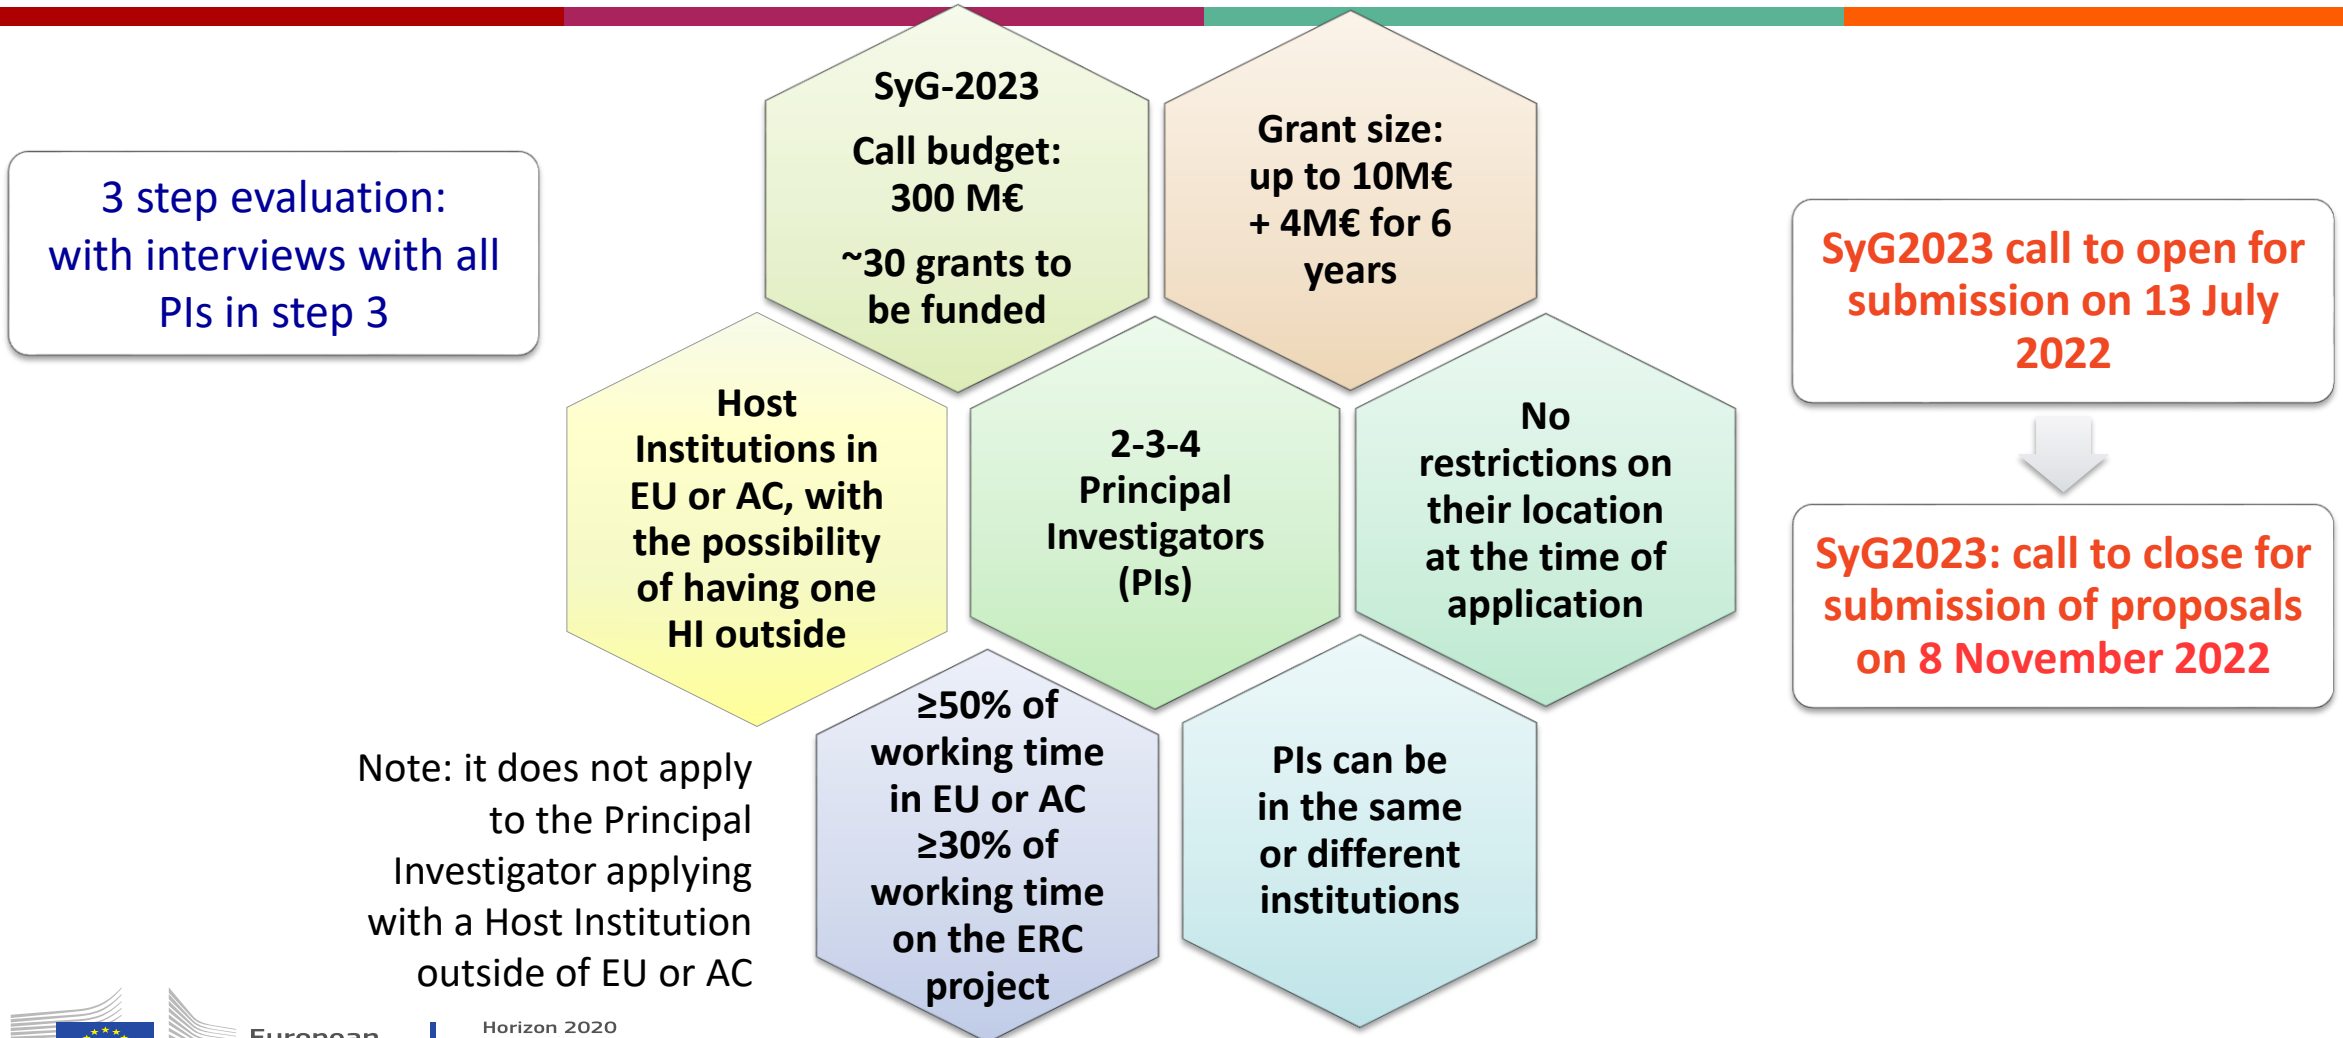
3 step evaluation: with interviews with all PIs in step 3

SyG-2023

Call budget: 300 M€

~30 grants to be funded

Grant size: up to 10M€ + 4M€ for 6 years

SyG2023 call to open for submission on 13 July 2022

SyG2023: call to close for submission of proposals on 8 November 2022

Host Institutions in EU or AC, with the possibility of having one HI outside

2-3-4 Principal Investigators (PIs)

No restrictions on their location at the time of application

≥50% of working time in EU or AC ≥30% of working time on the ERC project

PIs can be in the same or different institutions

Note: it does not apply to the Principal Investigator applying with a Host Institution outside of EU or AC

European

Horizon 2020